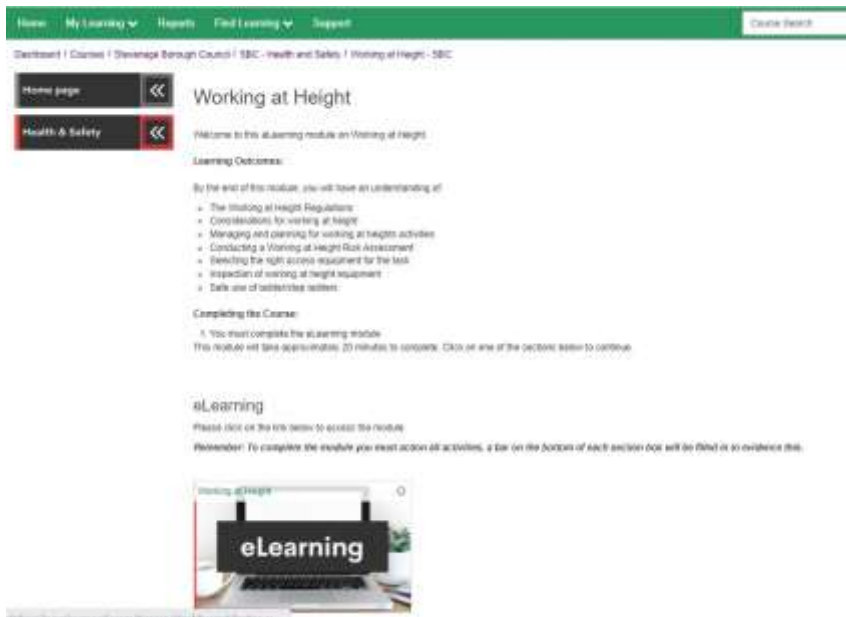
Home My Learning Reports Find Learning Support Course Search

Dashboard / Courses / Stevenage Borough Council / SBC - Health and Safety / Working at Height - SBC

Home page

Health & Safety

Working at Height

Welcome to this eLearning module on Working at Height.

Learning Outcomes:

By the end of this module, you will have an understanding of:

- The Working at Height Regulations
- Considerations for working at height
- Managing and planning for working at heights activities
- Conducting a Working at Height Risk Assessment
- Selecting the right access equipment for the task
- Inspection of working at height equipment
- Safe use of ladder/step ladders

Completing the Course:

1. You must complete the eLearning module

This module will take approximately 20 minutes to complete. Click on one of the sections below to continue.

eLearning

Please click on the link below to access the module

Remember: To complete the module you must action all activities, a bar on the bottom of each section box will be filled in to evidence this.

Working at Height

eLearning